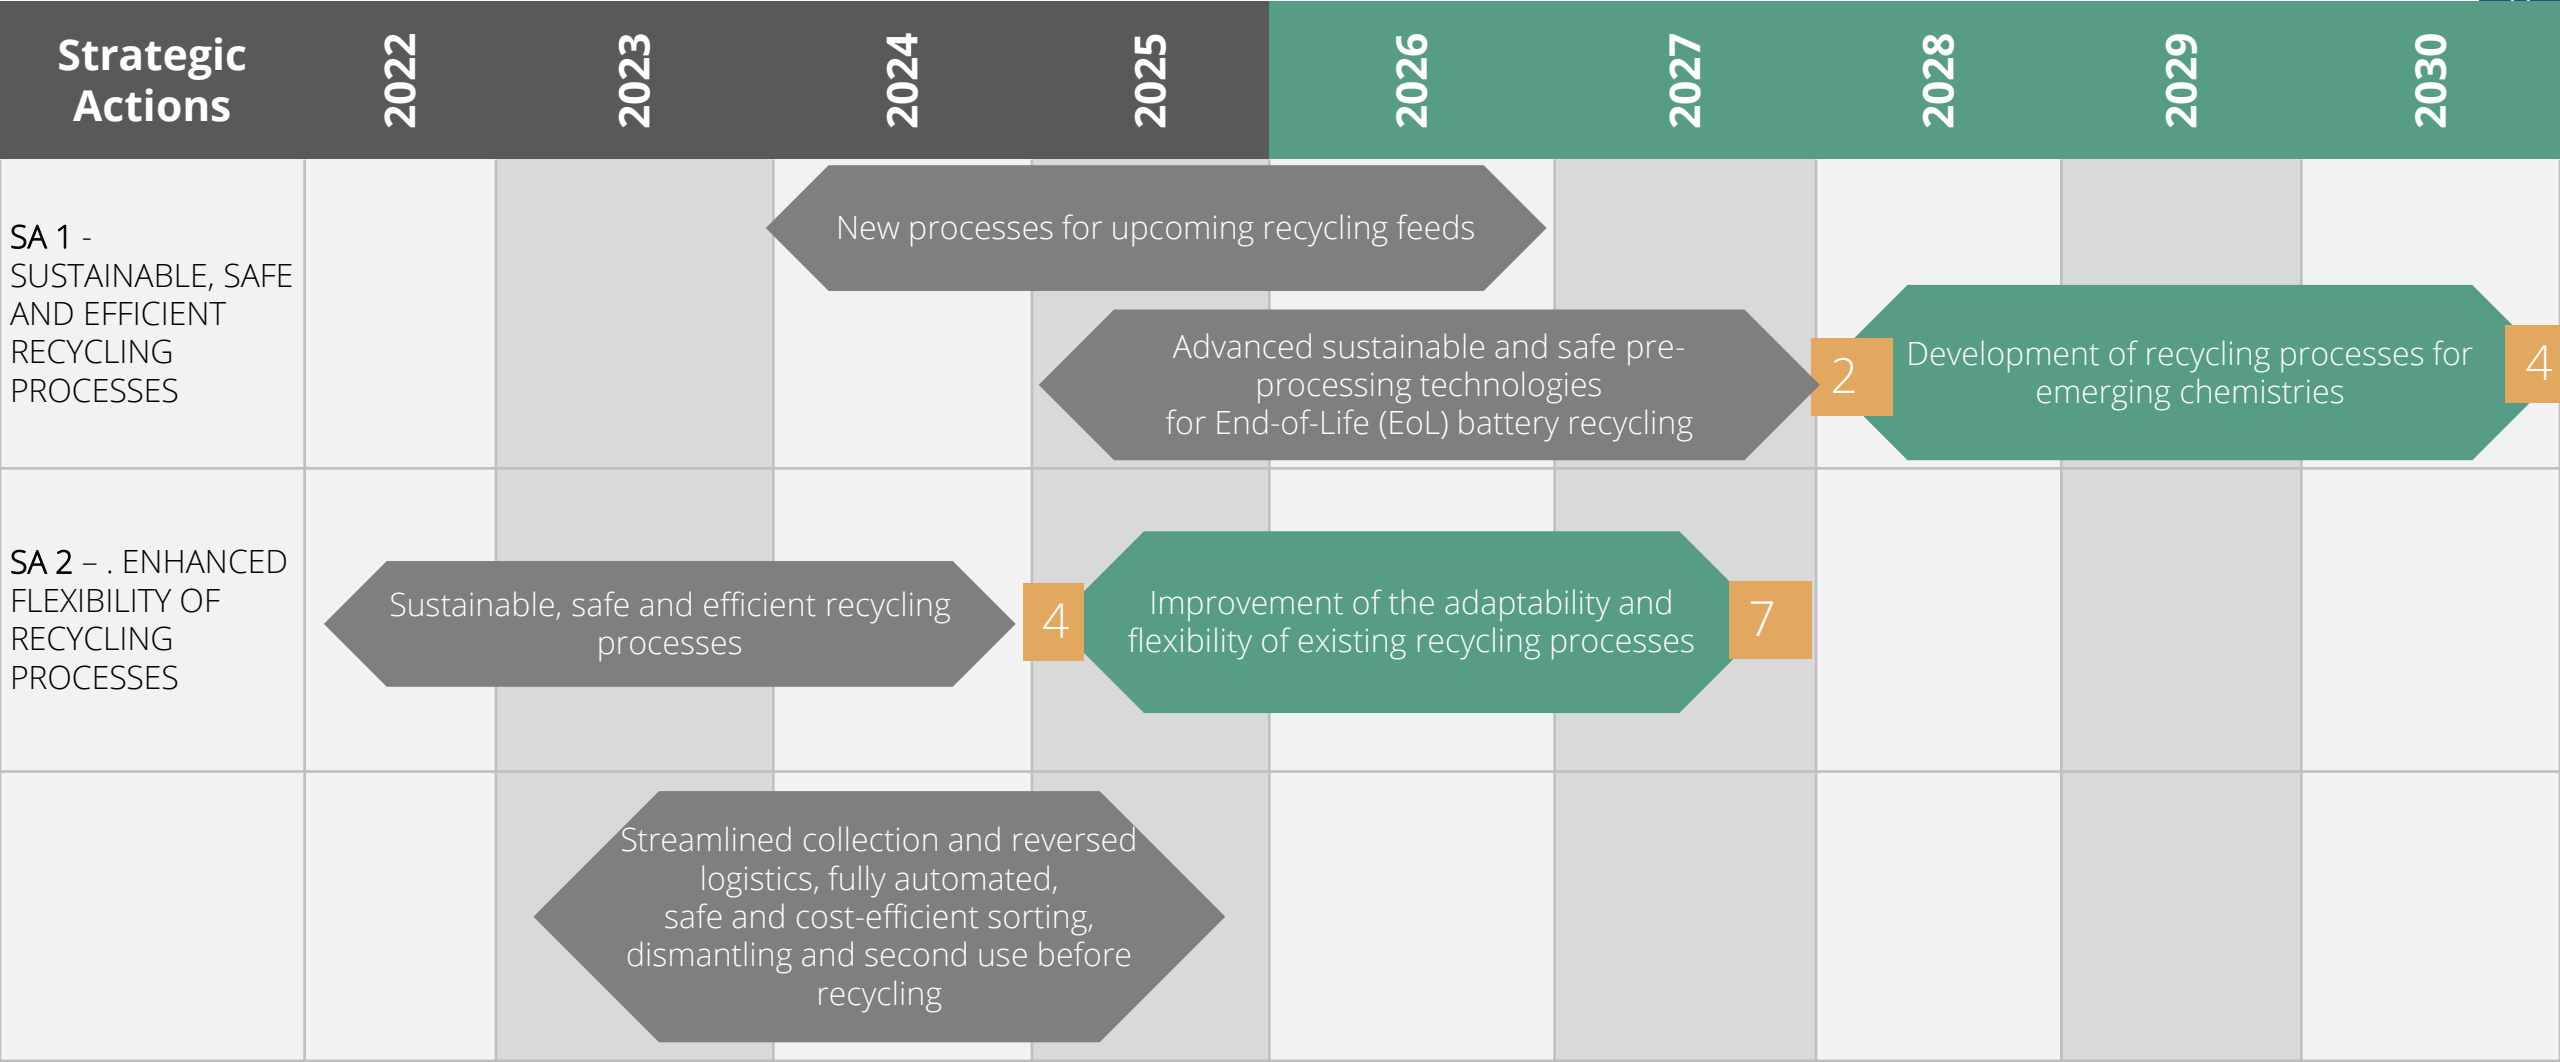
Strategic Actions

2022 2023 2024 2025 2026 2027 2028 2029 2030

SA 1 - SUSTAINABLE, SAFE AND EFFICIENT RECYCLING PROCESSES

New processes for upcoming recycling feeds

Advanced sustainable and safe pre-processing technologies for End-of-Life (EoL) battery recycling

2

Development of recycling processes for emerging chemistries

4

SA 2 – . ENHANCED FLEXIBILITY OF RECYCLING PROCESSES

Sustainable, safe and efficient recycling processes

4

Improvement of the adaptability and flexibility of existing recycling processes

7

Streamlined collection and reversed logistics, fully automated, safe and cost-efficient sorting, dismantling and second use before recycling